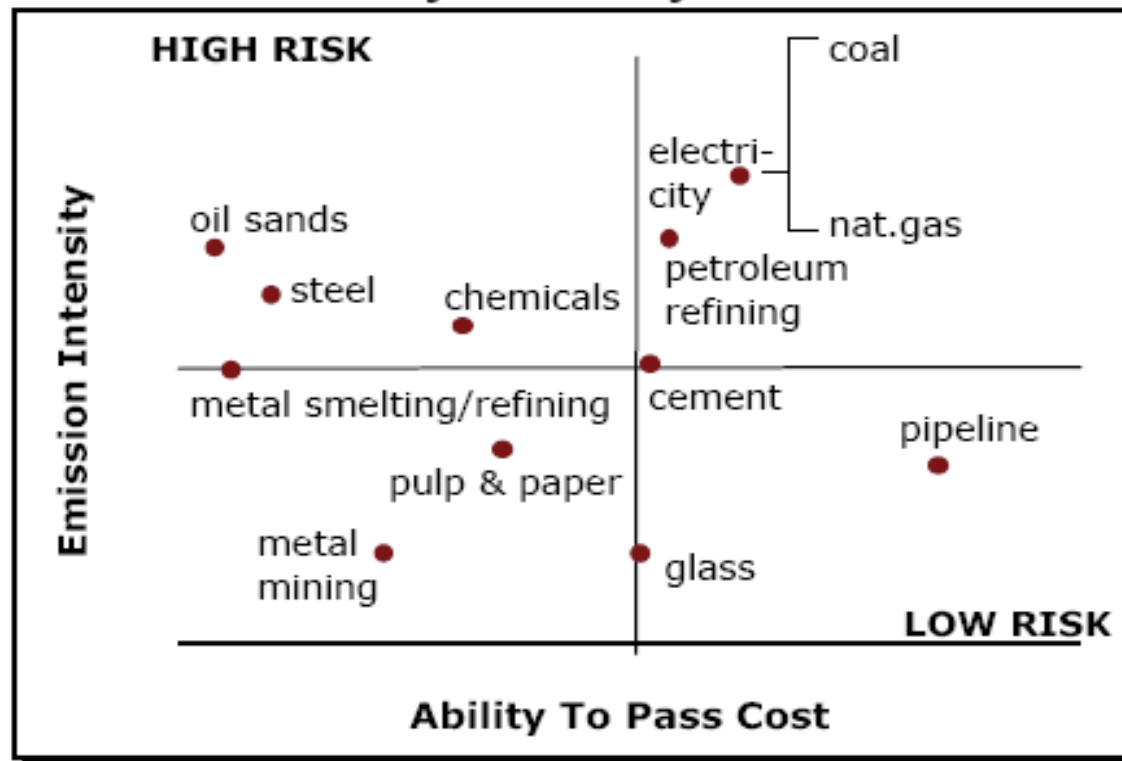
HIGH RISK

coal

electricity

nat.gas

oil sands

steel

chemicals

petroleum refining

metal smelting/refining

cement

pipeline

pulp & paper

metal mining

glass

LOW RISK

Emission Intensity

Ability To Pass Cost